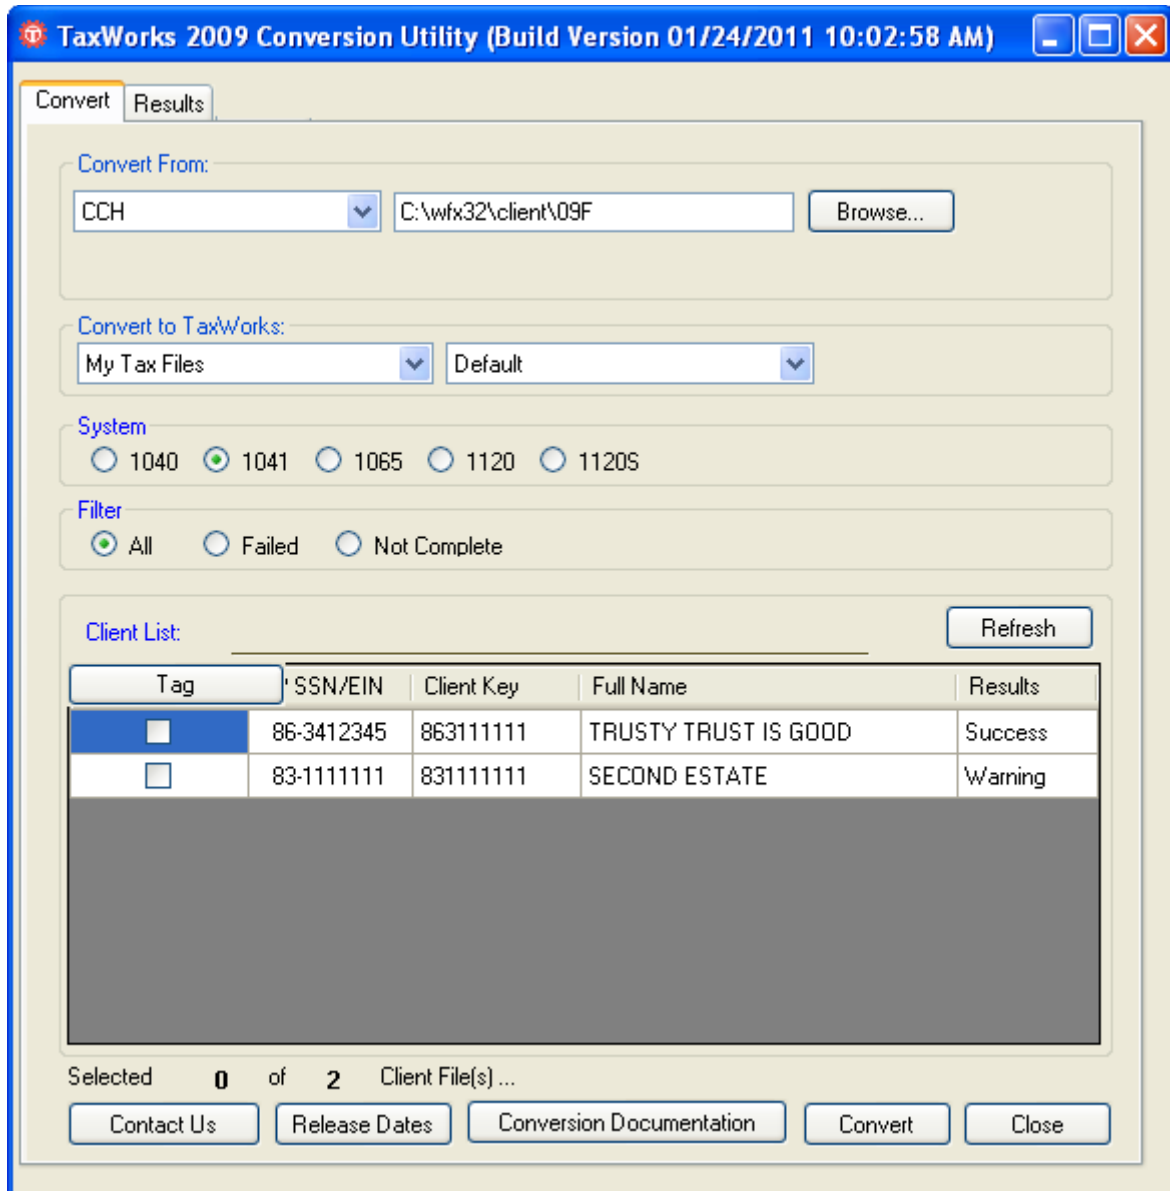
TaxWorks 2009 Conversion Utility (Build Version 01/24/2011 10:02:58 AM)

Convert Results

Convert From:
CCH
C:\wfx32\client\09F
Browse...

Convert to TaxWorks:
My Tax Files
Default

System
1040 1041 1065 1120 1120S

Filter
All Failed Not Complete

Client List:
Refresh

| Tag | SSN/EIN | Client Key | Full Name | Results |
|---|---|---|---|---|
| | 86-3412345 | 863111111 | TRUSTY TRUST IS GOOD | Success |
| | 83-1111111 | 831111111 | SECOND ESTATE | Warning |

Selected 0 of 2 Client File(s) ...

Contact Us Release Dates Conversion Documentation Convert Close